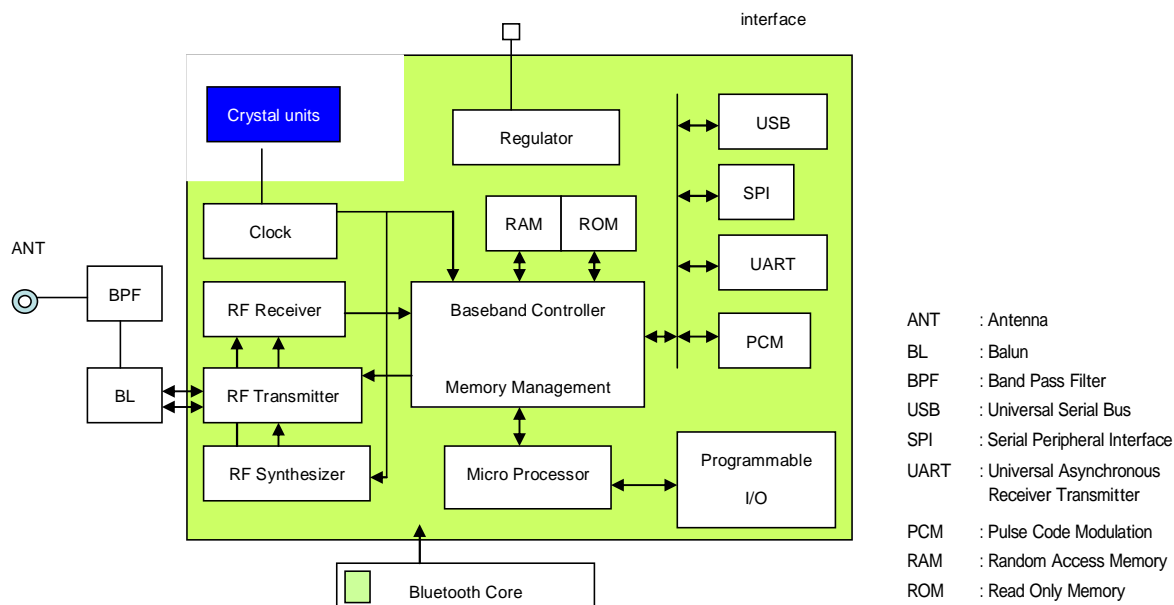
interface

Crystal units

Regulator

USB

SPI

UART

PCM

RAM

ROM

Clock

ANT

BPF

RF Receiver

Baseband Controller

Memory Management

BL

RF Transmitter

RF Synthesizer

Micro Processor

Programmable I/O

Bluetooth Core

ANT : Antenna
BL : Balun
BPF : Band Pass Filter
USB : Universal Serial Bus
SPI : Serial Peripheral Interface
UART : Universal Asynchronous Receiver Transmitter
PCM : Pulse Code Modulation
RAM : Random Access Memory
ROM : Read Only Memory